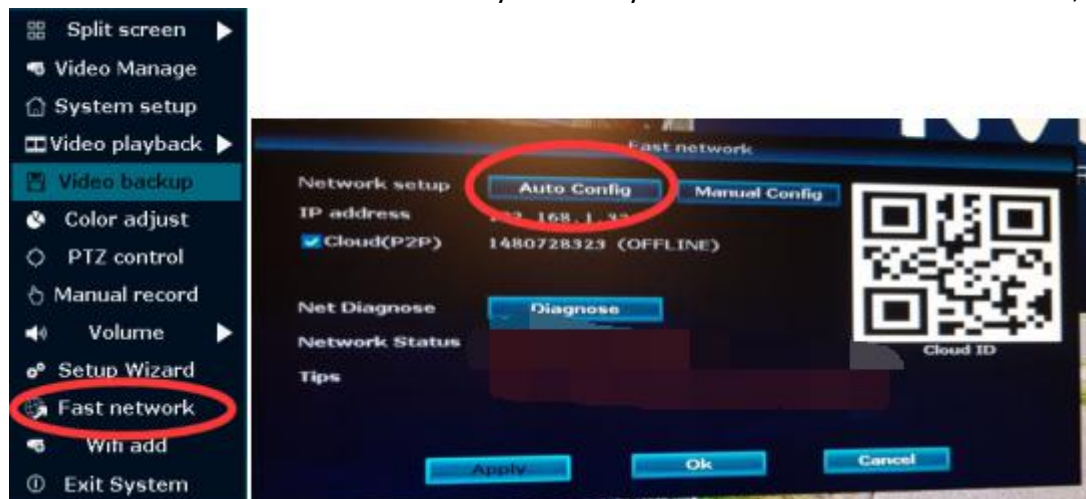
Split screen
Video Manage
System setup
Video playback
Video backup
Color adjust
PTZ control
Manual record
Volume
Setup Wizard
Fast network
Wifi add
Exit System

Fast network

Network setup
Auto Config
Manual Config
IP address
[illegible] 168.1.3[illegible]
Cloud(P2P)
1480728323 (OFFLINE)

Net Diagnose
Diagnose
Network Status
Tips

Cloud ID

Apply
Ok
Cancel